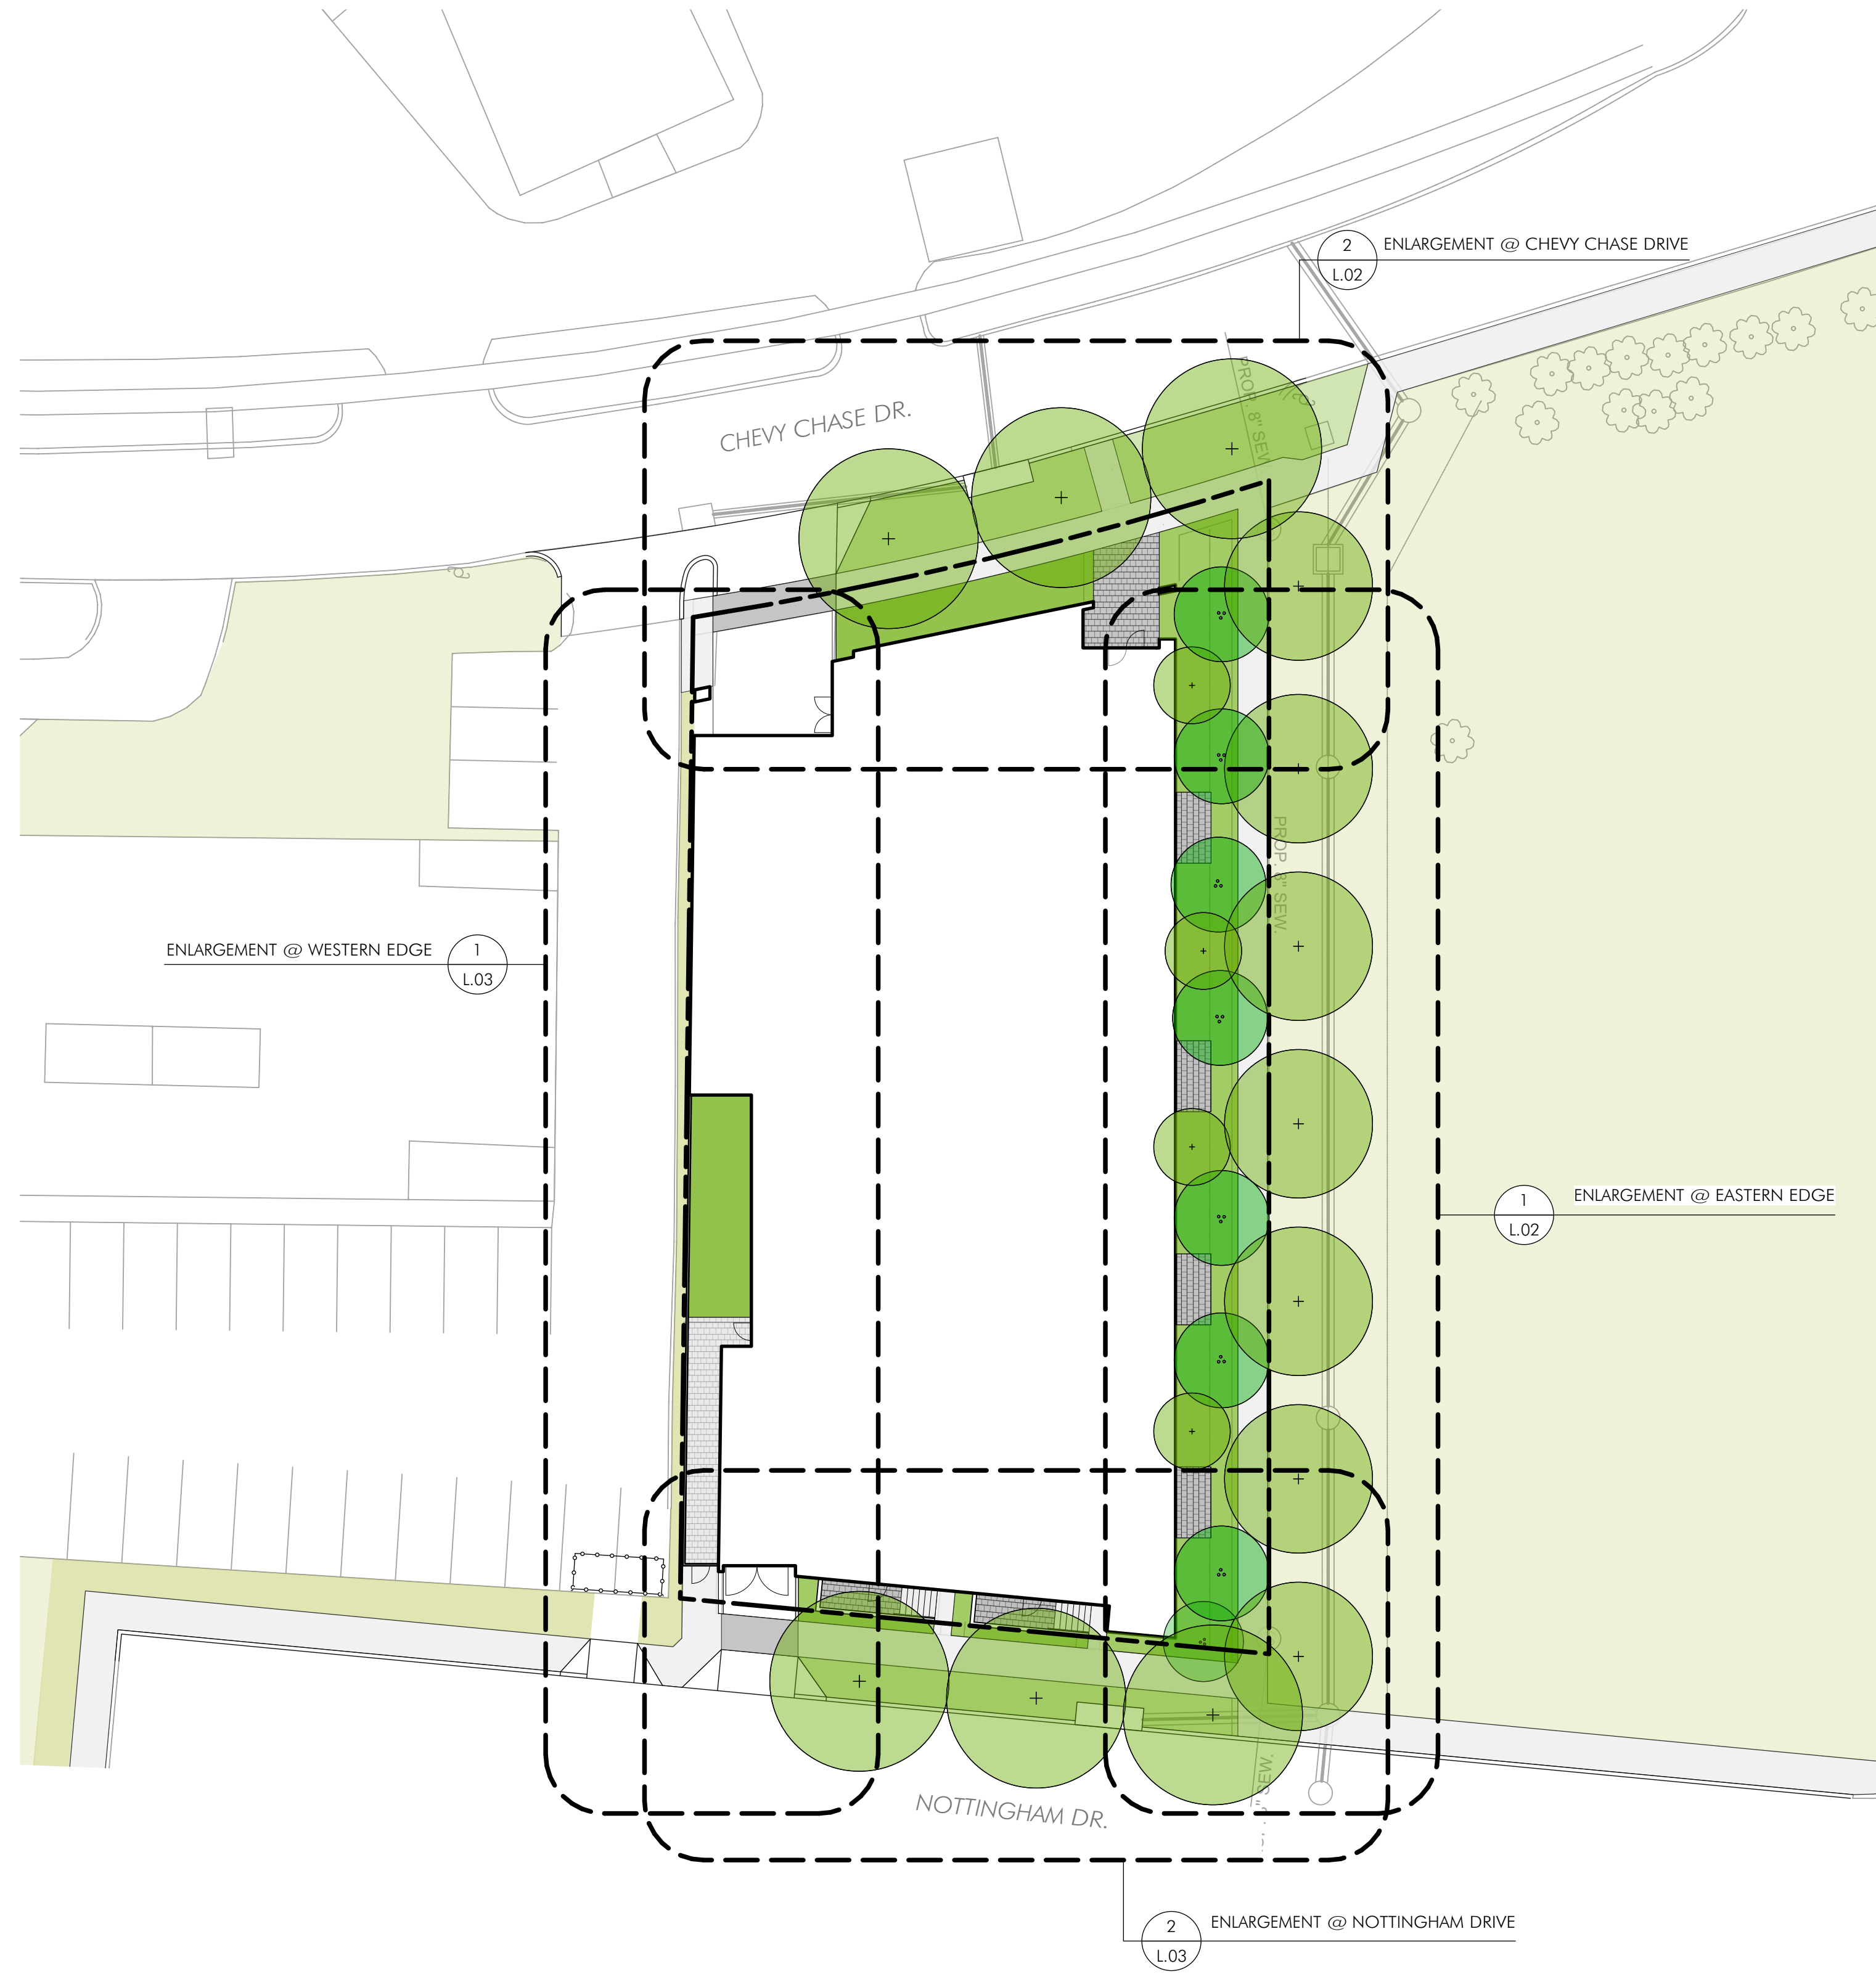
2
L.02
ENLARGEMENT @ CHEVY CHASE DRIVE

CHEVY CHASE DR.

PROP. 8" SEW.

ENLARGEMENT @ WESTERN EDGE
1
L.03

PROP. 8" SEW.

1
L.02
ENLARGEMENT @ EASTERN EDGE

NOTTINGHAM DR.

2
L.03
ENLARGEMENT @ NOTTINGHAM DRIVE